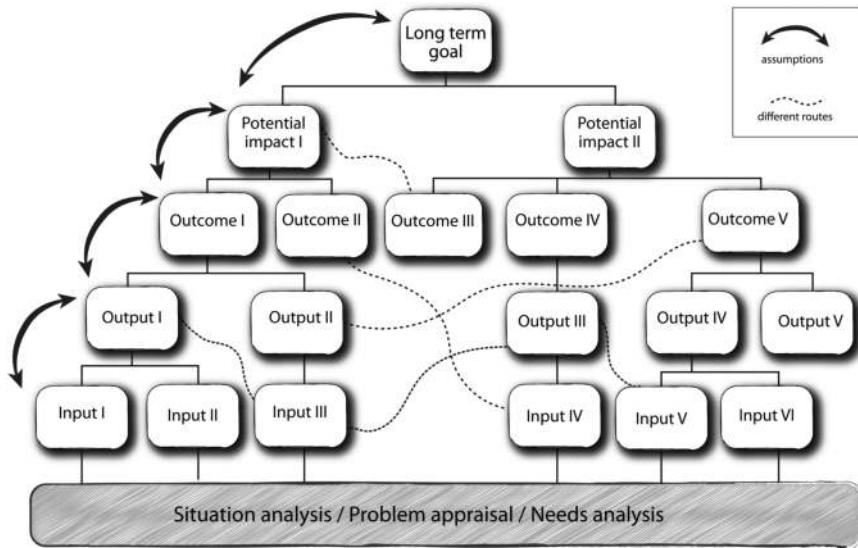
Long term goal

assumptions

different routes

Potential impact I

Potential impact II

Outcome I

Outcome II

Outcome III

Outcome IV

Outcome V

Output I

Output II

Output III

Output IV

Output V

Input I

Input II

Input III

Input IV

Input V

Input VI

Situation analysis / Problem appraisal / Needs analysis